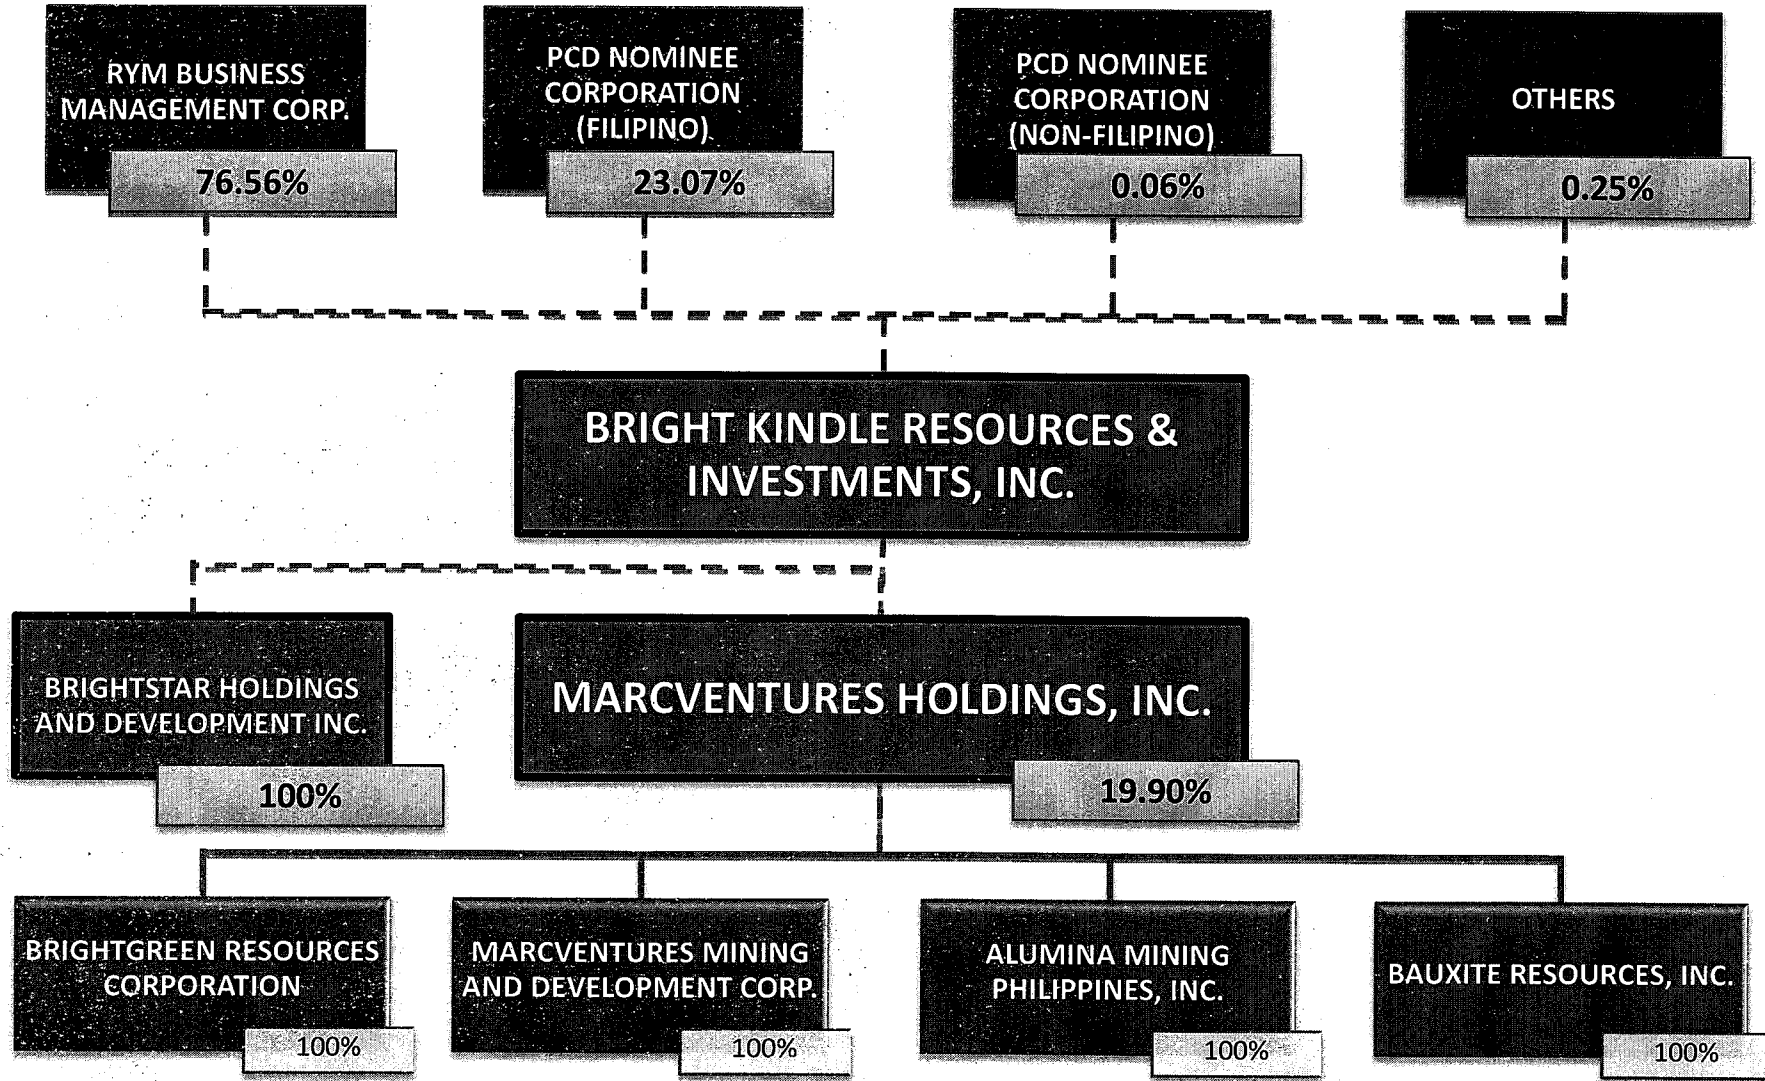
RYM BUSINESS MANAGEMENT CORP.

76.56%

PCD NOMINEE CORPORATION (FILIPINO)

23.07%

PCD NOMINEE CORPORATION (NON-FILIPINO)

0.06%

OTHERS

0.25%

BRIGHT KINDLE RESOURCES & INVESTMENTS, INC.

BRIGHTSTAR HOLDINGS AND DEVELOPMENT INC.

100%

MARCVENTURES HOLDINGS, INC.

19.90%

BRIGHTGREEN RESOURCES CORPORATION

100%

MARCVENTURES MINING AND DEVELOPMENT CORP.

100%

ALUMINA MINING PHILIPPINES, INC.

100%

BAUXITE RESOURCES, INC.

100%